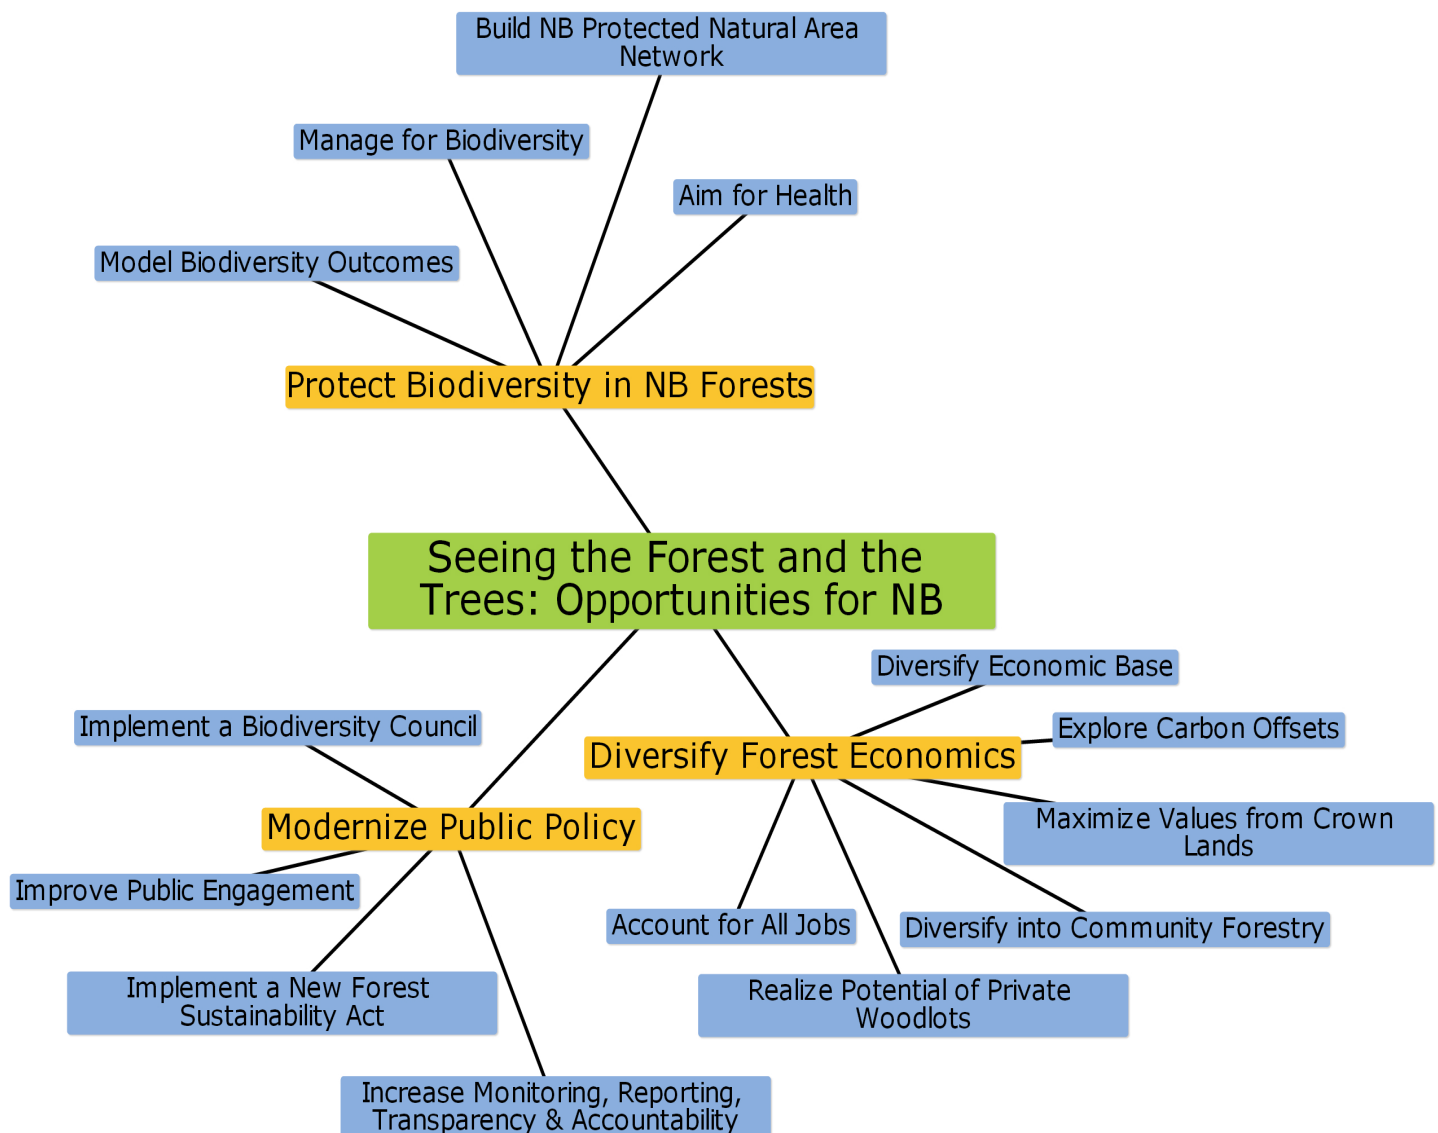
Build NB Protected Natural Area Network

Manage for Biodiversity

Aim for Health

Model Biodiversity Outcomes

Protect Biodiversity in NB Forests

Seeing the Forest and the Trees: Opportunities for NB

Diversify Economic Base

Implement a Biodiversity Council

Explore Carbon Offsets

Diversify Forest Economics

Modernize Public Policy

Maximize Values from Crown Lands

Improve Public Engagement

Account for All Jobs

Diversify into Community Forestry

Implement a New Forest Sustainability Act

Realize Potential of Private Woodlots

Increase Monitoring, Reporting, Transparency & Accountability